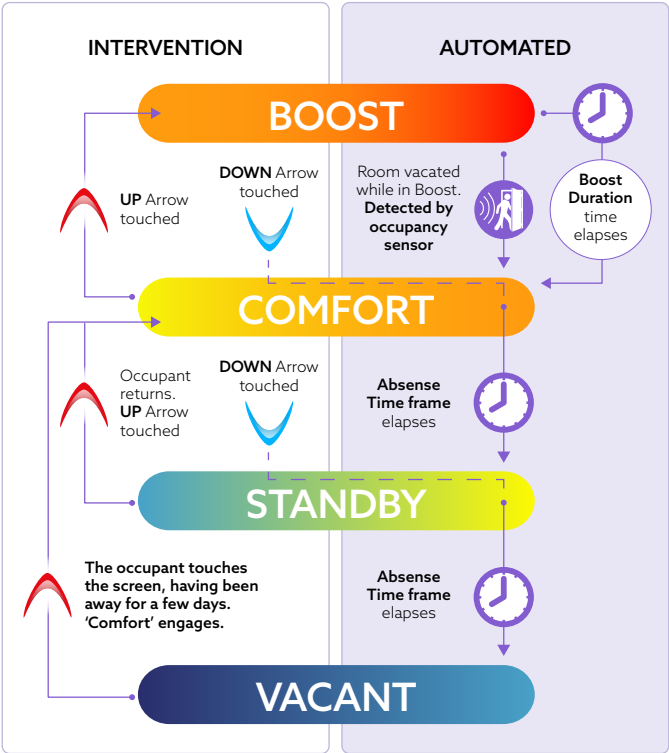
INTERVENTION

AUTOMATED

BOOST

UP Arrow touched

DOWN Arrow touched

Room vacated while in Boost. Detected by occupancy sensor

Boost Duration time elapses

COMFORT

Occupant returns. UP Arrow touched

DOWN Arrow touched

Absense Time frame elapses

STANDBY

The occupant touches the screen, having been away for a few days. 'Comfort' engages.

Absense Time frame elapses

VACANT